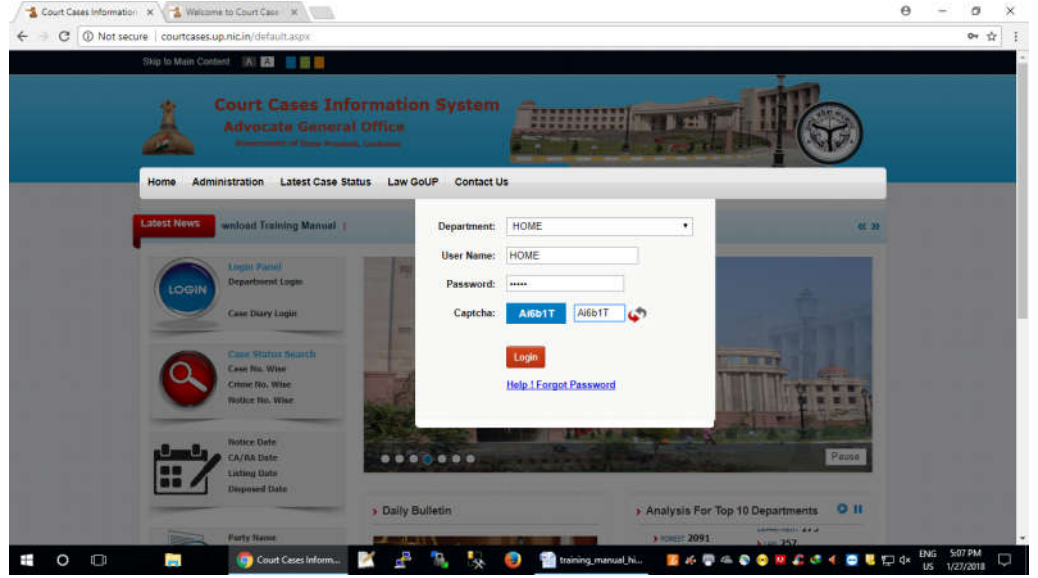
Court Cases Information ×
Welcome to Court Case ×

Not secure | courtcases.up.nic.in/default.aspx

Skip to Main Content A A

Court Cases Information System
Advocate General Office
Government of Uttar Pradesh, Lucknow

Home Administration Latest Case Status Law GoUP Contact Us

Latest News wnload Training Manual

Login Panel
Department Login
Case Diary Login

LOGIN

Case Status Search
Case No. Wise
Crime No. Wise
Notice No. Wise

Notice Date
CA/RA Date
Listing Date
Disposed Date

Party Name

Department: HOME
User Name: HOME
Password: ••••••
Captcha: Ai6b1T Ai6b1T

Login

Help ! Forgot Password

Pause

Daily Bulletin

Analysis For Top 10 Departments

2091
257

Court Cases Inform...
training_manual_hi...

ENG US 5:07 PM 1/27/2018